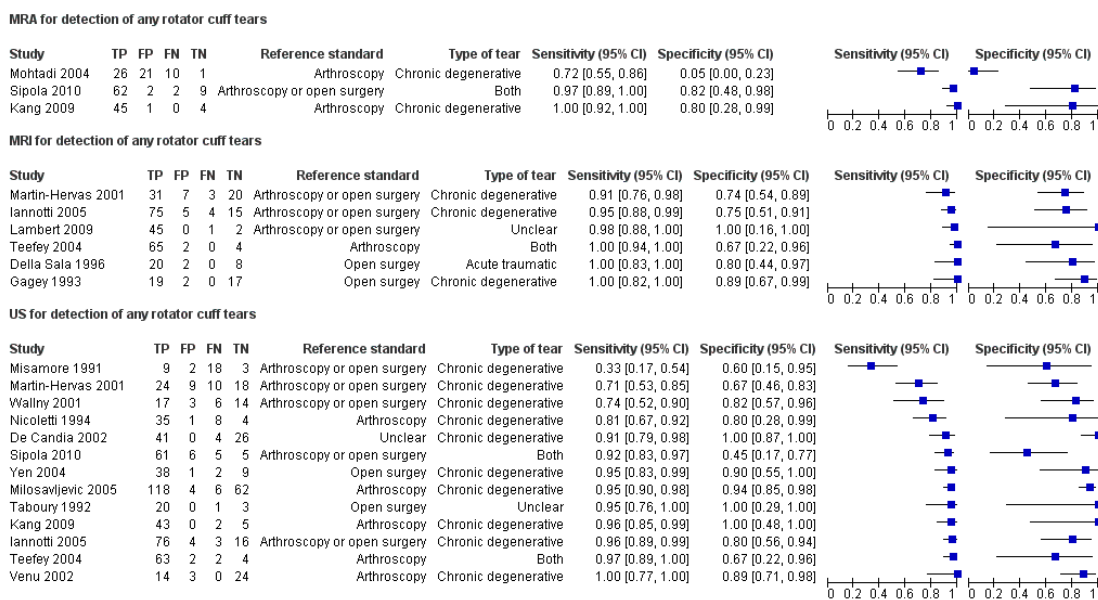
MRA for detection of any rotator cuff tears

| Study | TP | FP | FN | TN | Reference standard | Type of tear | Sensitivity (95% CI) | Specificity (95% CI) |
|---|---|---|---|---|---|---|---|---|
| Mohtadi 2004 | 26 | 21 | 10 | 1 | Arthroscopy | Chronic degenerative | 0.72 [0.55, 0.86] | 0.05 [0.00, 0.23] |
| Sipola 2010 | 62 | 2 | 2 | 9 | Arthroscopy or open surgery | Both | 0.97 [0.89, 1.00] | 0.82 [0.48, 0.98] |
| Kang 2009 | 45 | 1 | 0 | 4 | Arthroscopy | Chronic degenerative | 1.00 [0.92, 1.00] | 0.80 [0.28, 0.99] |

Sensitivity (95% CI) Specificity (95% CI)
0 0.2 0.4 0.6 0.8 1 0 0.2 0.4 0.6 0.8 1

MRI for detection of any rotator cuff tears

| Study | TP | FP | FN | TN | Reference standard | Type of tear | Sensitivity (95% CI) | Specificity (95% CI) |
|---|---|---|---|---|---|---|---|---|
| Martin-Hervas 2001 | 31 | 7 | 3 | 20 | Arthroscopy or open surgery | Chronic degenerative | 0.91 [0.76, 0.98] | 0.74 [0.54, 0.89] |
| Iannotti 2005 | 75 | 5 | 4 | 15 | Arthroscopy or open surgery | Chronic degenerative | 0.95 [0.88, 0.99] | 0.75 [0.51, 0.91] |
| Lambert 2009 | 45 | 0 | 1 | 2 | Arthroscopy or open surgery | Unclear | 0.98 [0.88, 1.00] | 1.00 [0.16, 1.00] |
| Teefey 2004 | 65 | 2 | 0 | 4 | Arthroscopy | Both | 1.00 [0.94, 1.00] | 0.67 [0.22, 0.96] |
| Della Sala 1996 | 20 | 2 | 0 | 8 | Open surgey | Acute traumatic | 1.00 [0.83, 1.00] | 0.80 [0.44, 0.97] |
| Gagey 1993 | 19 | 2 | 0 | 17 | Open surgey | Chronic degenerative | 1.00 [0.82, 1.00] | 0.89 [0.67, 0.99] |

Sensitivity (95% CI) Specificity (95% CI)
0 0.2 0.4 0.6 0.8 1 0 0.2 0.4 0.6 0.8 1

US for detection of any rotator cuff tears

| Study | TP | FP | FN | TN | Reference standard | Type of tear | Sensitivity (95% CI) | Specificity (95% CI) |
|---|---|---|---|---|---|---|---|---|
| Misamore 1991 | 9 | 2 | 18 | 3 | Arthroscopy or open surgery | Chronic degenerative | 0.33 [0.17, 0.54] | 0.60 [0.15, 0.95] |
| Martin-Hervas 2001 | 24 | 9 | 10 | 18 | Arthroscopy or open surgery | Chronic degenerative | 0.71 [0.53, 0.85] | 0.67 [0.46, 0.83] |
| Wallny 2001 | 17 | 3 | 6 | 14 | Arthroscopy or open surgery | Chronic degenerative | 0.74 [0.52, 0.90] | 0.82 [0.57, 0.96] |
| Nicoletti 1994 | 35 | 1 | 8 | 4 | Arthroscopy | Chronic degenerative | 0.81 [0.67, 0.92] | 0.80 [0.28, 0.99] |
| De Candia 2002 | 41 | 0 | 4 | 26 | Unclear | Chronic degenerative | 0.91 [0.79, 0.98] | 1.00 [0.87, 1.00] |
| Sipola 2010 | 61 | 6 | 5 | 5 | Arthroscopy or open surgery | Both | 0.92 [0.83, 0.97] | 0.45 [0.17, 0.77] |
| Yen 2004 | 38 | 1 | 2 | 9 | Open surgery | Chronic degenerative | 0.95 [0.83, 0.99] | 0.90 [0.55, 1.00] |
| Milosavljevic 2005 | 118 | 4 | 6 | 62 | Arthroscopy | Chronic degenerative | 0.95 [0.90, 0.98] | 0.94 [0.85, 0.98] |
| Taboury 1992 | 20 | 0 | 1 | 3 | Open surgery | Unclear | 0.95 [0.76, 1.00] | 1.00 [0.29, 1.00] |
| Kang 2009 | 43 | 0 | 2 | 5 | Arthroscopy | Chronic degenerative | 0.96 [0.85, 0.99] | 1.00 [0.48, 1.00] |
| Iannotti 2005 | 76 | 4 | 3 | 16 | Arthroscopy or open surgery | Chronic degenerative | 0.96 [0.89, 0.99] | 0.80 [0.56, 0.94] |
| Teefey 2004 | 63 | 2 | 2 | 4 | Arthroscopy | Both | 0.97 [0.89, 1.00] | 0.67 [0.22, 0.96] |
| Venu 2002 | 14 | 3 | 0 | 24 | Arthroscopy | Chronic degenerative | 1.00 [0.77, 1.00] | 0.89 [0.71, 0.98] |

Sensitivity (95% CI) Specificity (95% CI)
0 0.2 0.4 0.6 0.8 1 0 0.2 0.4 0.6 0.8 1